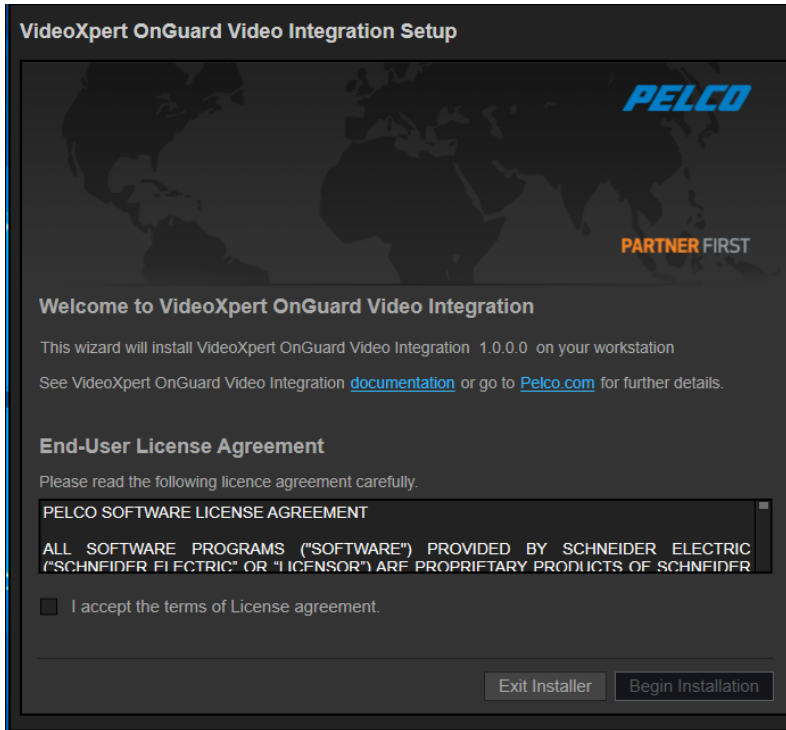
VideoXpert OnGuard Video Integration Setup

PELCO

PARTNER FIRST

Welcome to VideoXpert OnGuard Video Integration

This wizard will install VideoXpert OnGuard Video Integration 1.0.0.0 on your workstation

See VideoXpert OnGuard Video Integration documentation or go to Pelco.com for further details.

End-User License Agreement

Please read the following licence agreement carefully.

PELCO SOFTWARE LICENSE AGREEMENT

ALL SOFTWARE PROGRAMS ("SOFTWARE") PROVIDED BY SCHNEIDER ELECTRIC ("SCHNEIDER ELECTRIC" OR "LICENSOR") ARE PROPRIETARY PRODUCTS OF SCHNEIDER

I accept the terms of License agreement.

Exit Installer

Begin Installation